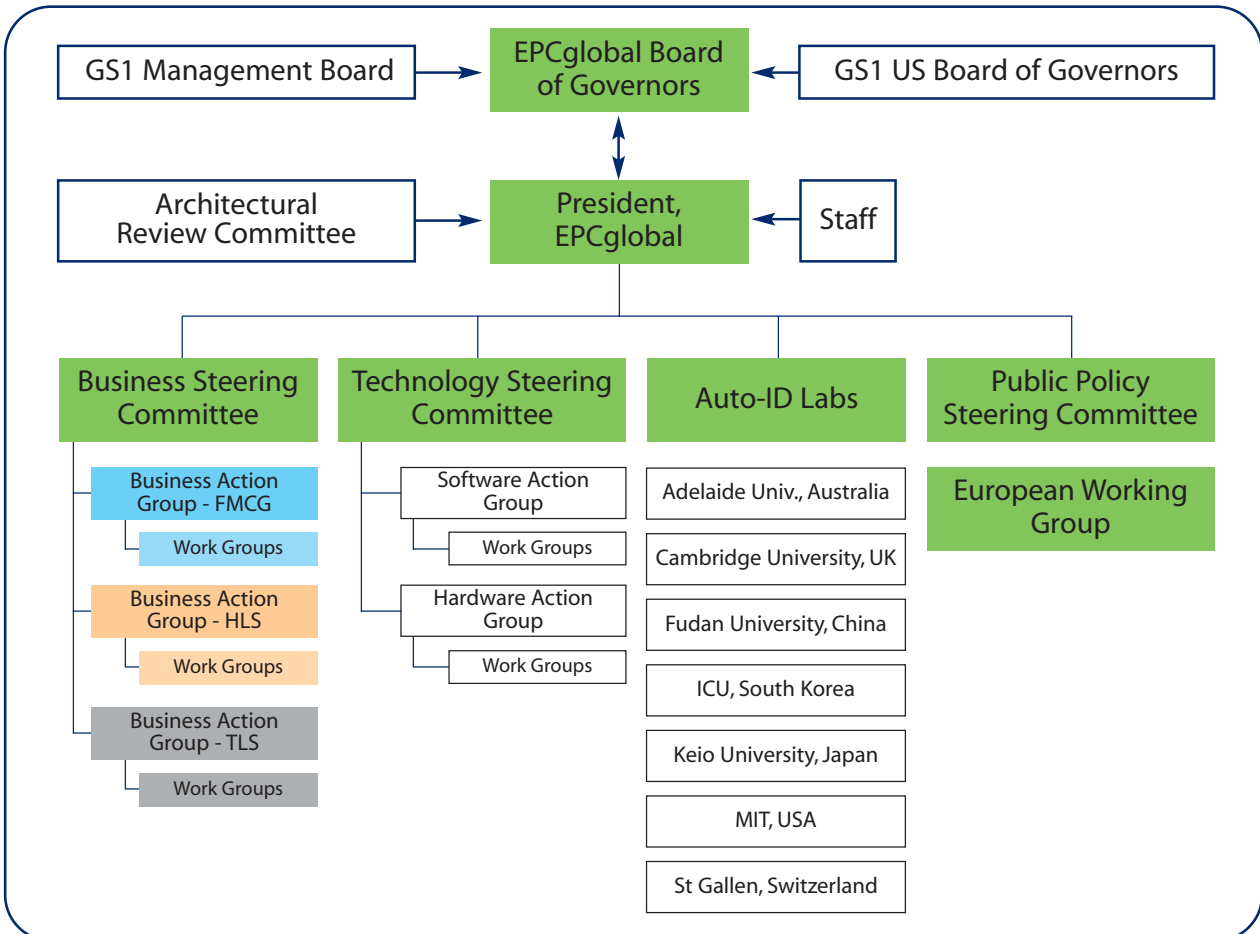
GS1 Management Board

EPCglobal Board of Governors

GS1 US Board of Governors

Architectural Review Committee

President, EPCglobal

Staff

Business Steering Committee

Technology Steering Committee

Auto-ID Labs

Public Policy Steering Committee

Business Action Group - FMCG

Work Groups

Business Action Group - HLS

Work Groups

Business Action Group - TLS

Work Groups

Software Action Group

Work Groups

Hardware Action Group

Work Groups

Adelaide Univ., Australia

Cambridge University, UK

Fudan University, China

ICU, South Korea

Keio University, Japan

MIT, USA

St Gallen, Switzerland

European Working Group